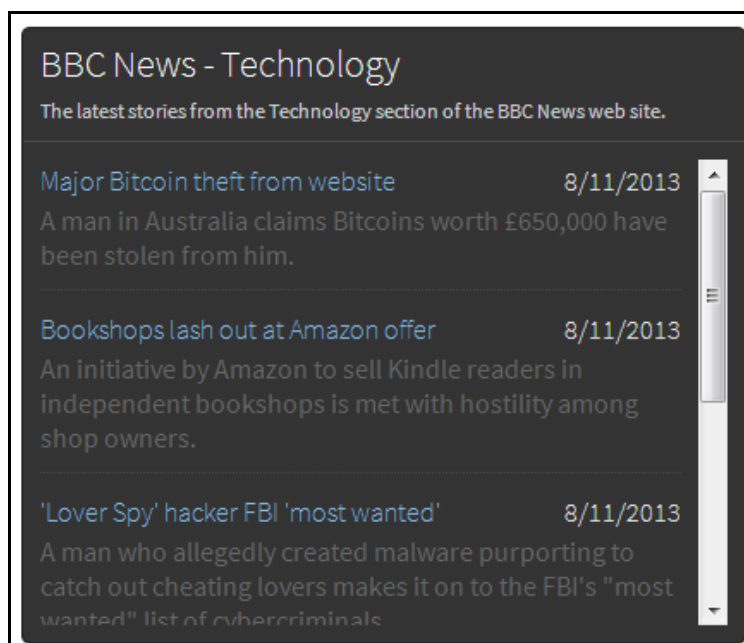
BBC News - Technology

The latest stories from the Technology section of the BBC News web site.

Major Bitcoin theft from website 8/11/2013

A man in Australia claims Bitcoins worth £650,000 have been stolen from him.

Bookshops lash out at Amazon offer 8/11/2013

An initiative by Amazon to sell Kindle readers in independent bookshops is met with hostility among shop owners.

'Lover Spy' hacker FBI 'most wanted' 8/11/2013

A man who allegedly created malware purporting to catch out cheating lovers makes it on to the FBI's "most wanted" list of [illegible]